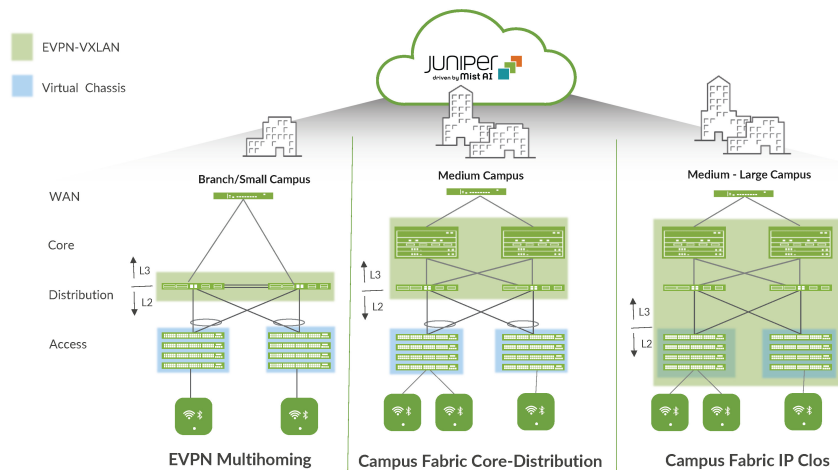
EVPN-VXLAN

Virtual Chassis

JUNIPER
driven by Mist AI

Branch/Small Campus

Medium Campus

Medium - Large Campus

WAN

Core

L3

Distribution

L2

Access

L3

L2

L3

L2

EVPN Multihoming

Campus Fabric Core-Distribution

Campus Fabric IP Clos